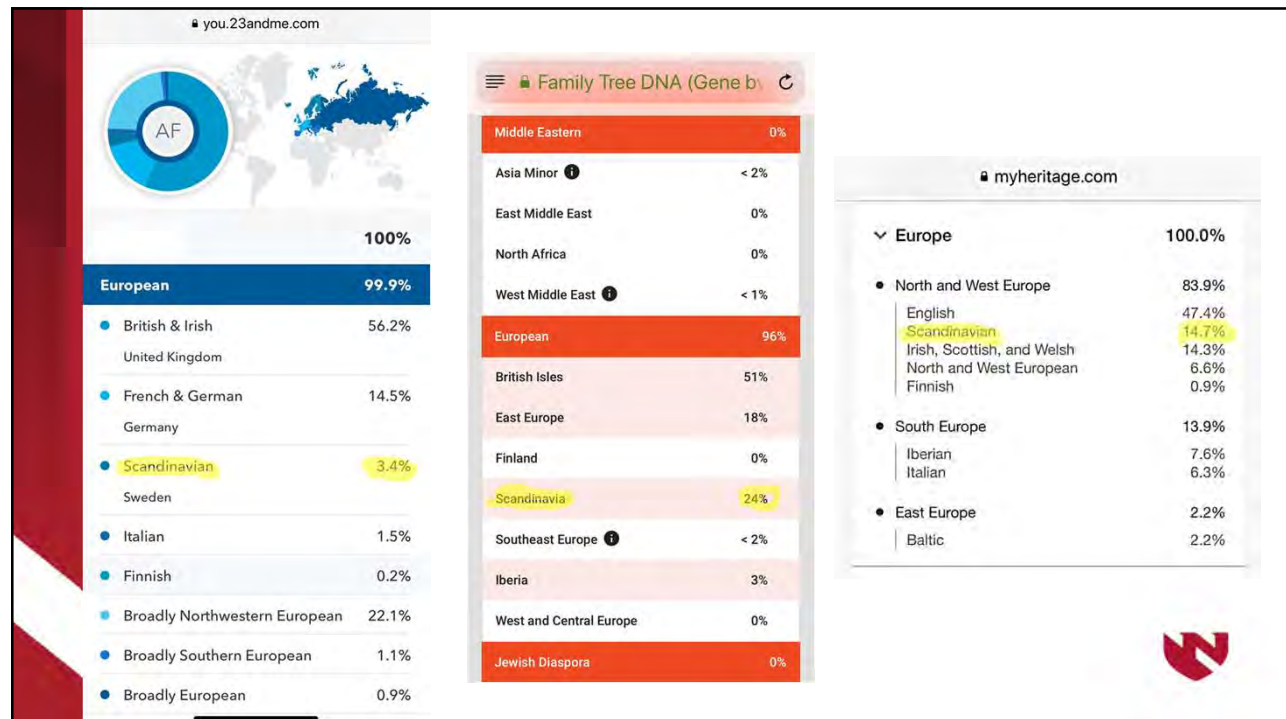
you.23andme.com

AF

100%

| European | 99.9% |
|---|---|
| British & Irish<br>United Kingdom | 56.2% |
| French & German<br>Germany | 14.5% |
| Scandinavian<br>Sweden | 3.4% |
| Italian | 1.5% |
| Finnish | 0.2% |
| Broadly Northwestern European | 22.1% |
| Broadly Southern European | 1.1% |
| Broadly European | 0.9% |

Family Tree DNA (Gene by

| Middle Eastern | 0% |
|---|---|
| Asia Minor | < 2% |
| East Middle East | 0% |
| North Africa | 0% |
| West Middle East | < 1% |
| European | 96% |
| British Isles | 51% |
| East Europe | 18% |
| Finland | 0% |
| Scandinavia | 24% |
| Southeast Europe | < 2% |
| Iberia | 3% |
| West and Central Europe | 0% |
| Jewish Diaspora | 0% |

myheritage.com

| Europe | 100.0% |
|---|---|
| North and West Europe | 83.9% |
| English | 47.4% |
| Scandinavian | 14.7% |
| Irish, Scottish, and Welsh | 14.3% |
| North and West European | 6.6% |
| Finnish | 0.9% |
| South Europe | 13.9% |
| Iberian | 7.6% |
| Italian | 6.3% |
| East Europe | 2.2% |
| Baltic | 2.2% |